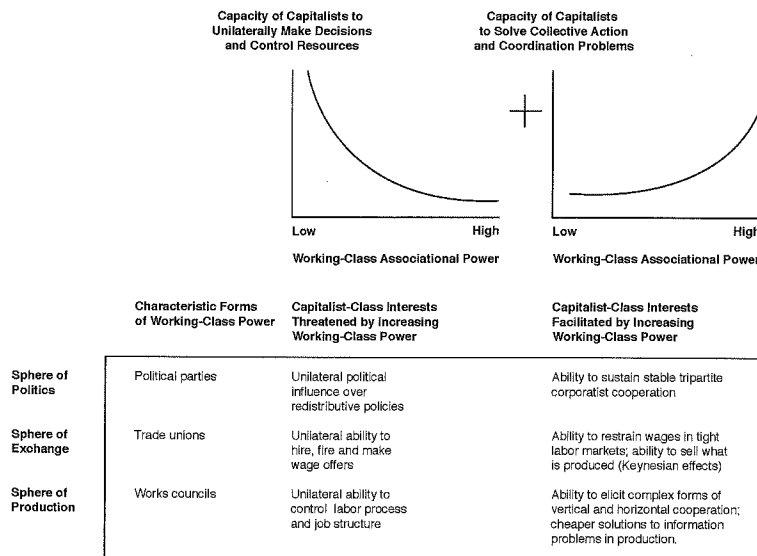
Capacity of Capitalists to Unilaterally Make Decisions and Control Resources

Capacity of Capitalists to Solve Collective Action and Coordination Problems

+

Low

High

Working-Class Associational Power

Low

High

Working-Class Associational Power

| | Characteristic Forms of Working-Class Power | Capitalist-Class Interests Threatened by Increasing Working-Class Power | Capitalist-Class Interests Facilitated by Increasing Working-Class Power |
|---|---|---|---|
| Sphere of Politics | Political parties | Unilateral political influence over redistributive policies | Ability to sustain stable tripartite corporatist cooperation |
| Sphere of Exchange | Trade unions | Unilateral ability to hire, fire and make wage offers | Ability to restrain wages in tight labor markets; ability to sell what is produced (Keynesian effects) |
| Sphere of Production | Works councils | Unilateral ability to control labor process and job structure | Ability to elicit complex forms of vertical and horizontal cooperation; cheaper solutions to information problems in production. |